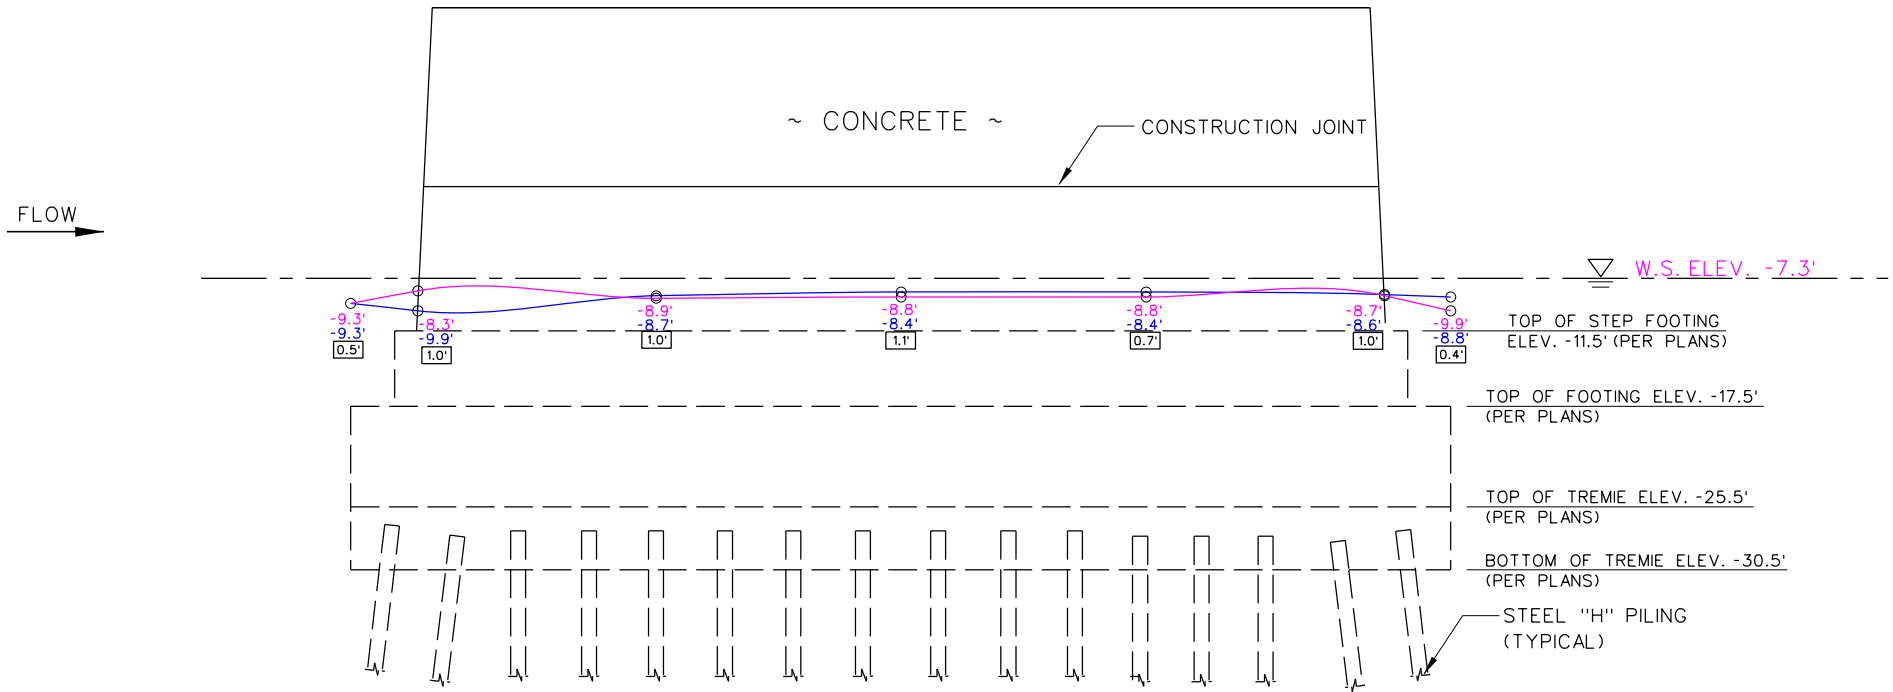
~ CONCRETE ~

CONSTRUCTION JOINT

FLOW

W.S. ELEV. -7.3'

-9.3'
-9.3'
0.5'

-8.3'
-9.9'
1.0'

-8.9'
-8.7'
1.0'

-8.8'
-8.4'
1.1'

-8.8'
-8.4'
0.7'

-8.7'
-8.6'
1.0'

-9.9'
-8.8'
0.4'

TOP OF STEP FOOTING ELEV. -11.5' (PER PLANS)

TOP OF FOOTING ELEV. -17.5' (PER PLANS)

TOP OF TREMIE ELEV. -25.5' (PER PLANS)

BOTTOM OF TREMIE ELEV. -30.5' (PER PLANS)

STEEL "H" PILING (TYPICAL)